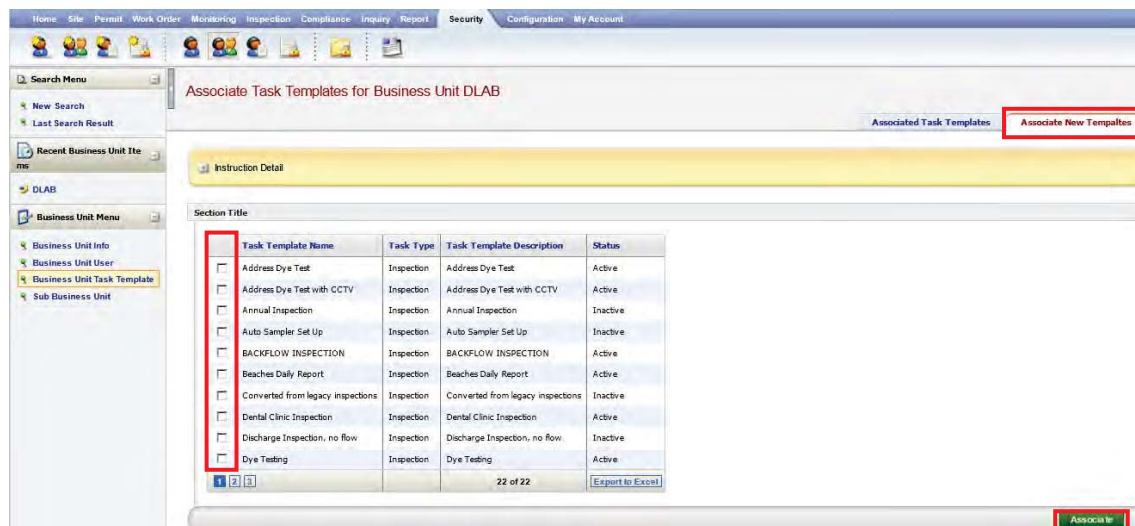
Home Site Permit Work Order Monitoring Inspection Compliance Inquiry Report Security Configuration My Account

Search Menu
New Search
Last Search Result

Recent Business Unit Items
DLAB

Business Unit Menu
Business Unit Info
Business Unit User
Business Unit Task Template
Sub Business Unit

Associate Task Templates for Business Unit DLAB

Associated Task Templates | Associate New Tempaltes

Instruction Detail

Section Title

| | Task Template Name | Task Type | Task Template Description | Status |
|---|---|---|---|---|
| ☐ | Address Dye Test | Inspection | Address Dye Test | Active |
| ☐ | Address Dye Test with CCTV | Inspection | Address Dye Test with CCTV | Active |
| ☐ | Annual Inspection | Inspection | Annual Inspection | Inactive |
| ☐ | Auto Sampler Set Up | Inspection | Auto Sampler Set Up | Active |
| ☐ | BACKFLOW INSPECTION | Inspection | BACKFLOW INSPECTION | Active |
| ☐ | Beaches Daily Report | Inspection | Beaches Daily Report | Active |
| ☐ | Converted from legacy inspections | Inspection | Converted from legacy inspections | Inactive |
| ☐ | Dental Clinic Inspection | Inspection | Dental Clinic Inspection | Active |
| ☐ | Discharge Inspection, no flow | Inspection | Discharge Inspection, no flow | Inactive |
| ☐ | Dye Testing | Inspection | Dye Testing | Active |
| 1 2 3 | | | 22 of 22 | Export to Excel |

Associate